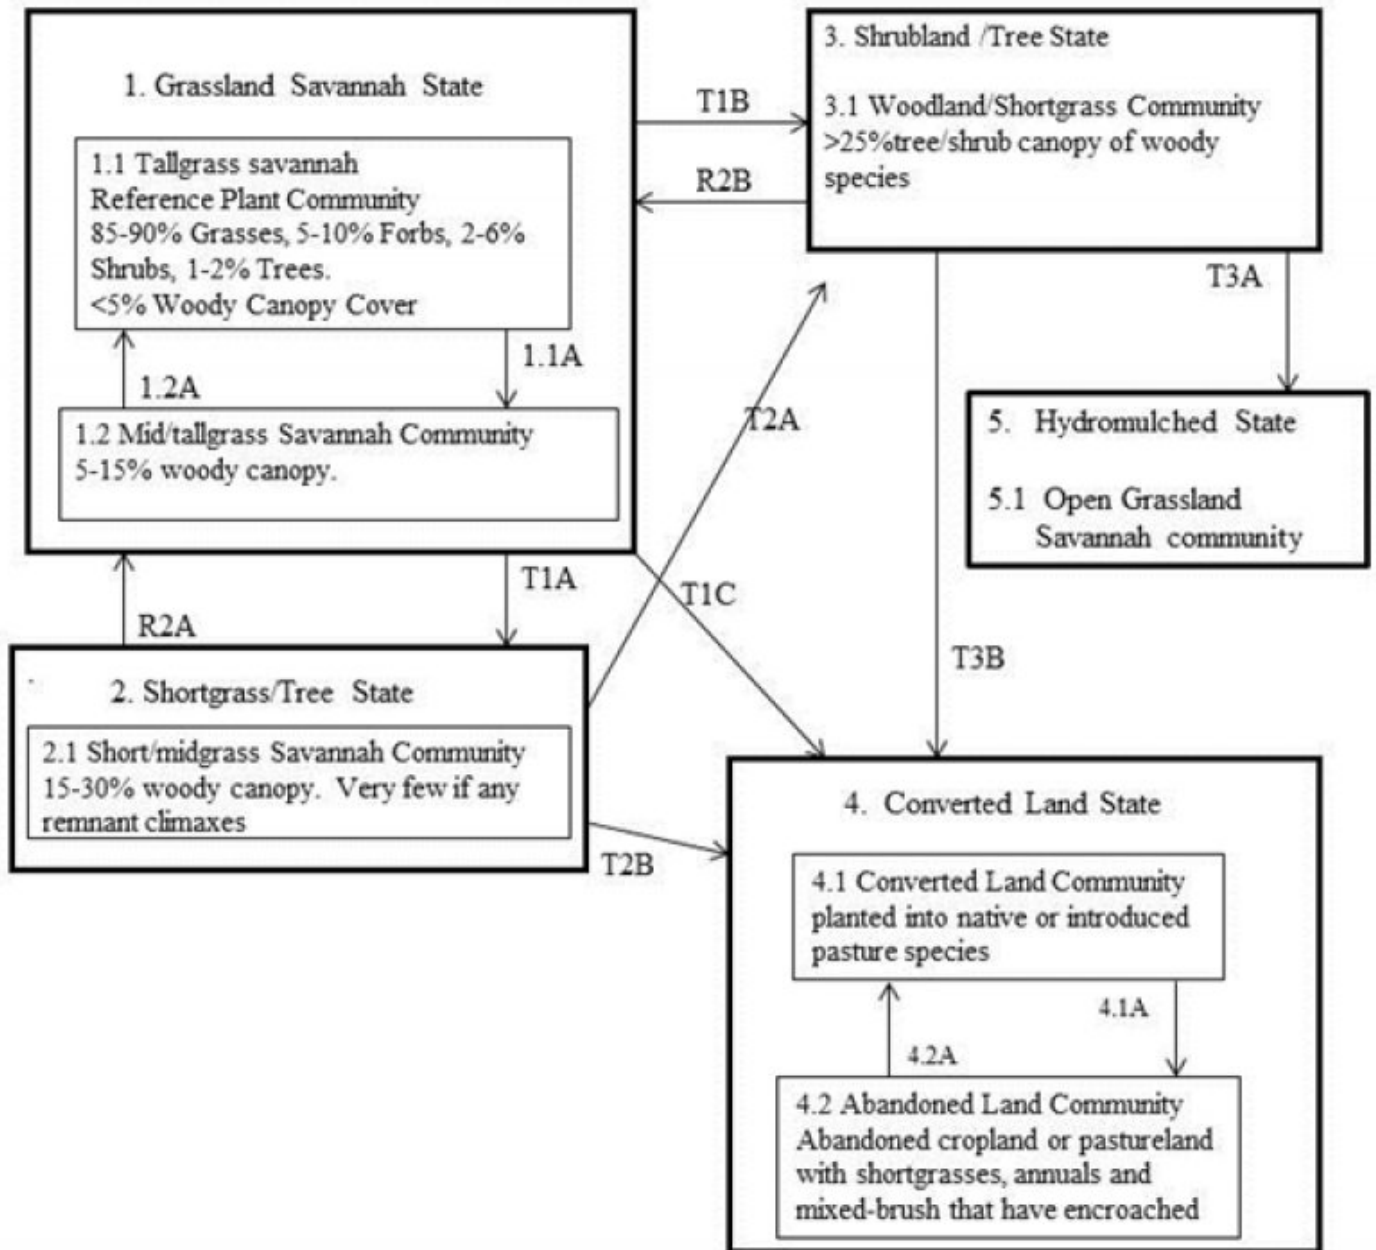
1. Grassland Savannah State

1.1 Tallgrass savannah
Reference Plant Community
85-90% Grasses, 5-10% Forbs, 2-6% Shrubs, 1-2% Trees.
<5% Woody Canopy Cover

1.1A

1.2A

1.2 Mid/tallgrass Savannah Community
5-15% woody canopy.

T1B

R2B

3. Shrubland /Tree State

3.1 Woodland/Shortgrass Community
>25%tree/shrub canopy of woody species

T3A

T2A

5. Hydromulched State

5.1 Open Grassland Savannah community

T1A

T1C

R2A

2. Shortgrass/Tree State

2.1 Short/midgrass Savannah Community
15-30% woody canopy. Very few if any remnant climaxes

T2B

T3B

4. Converted Land State

4.1 Converted Land Community planted into native or introduced pasture species

4.1A

4.2A

4.2 Abandoned Land Community
Abandoned cropland or pastureland with shortgrasses, annuals and mixed-brush that have encroached